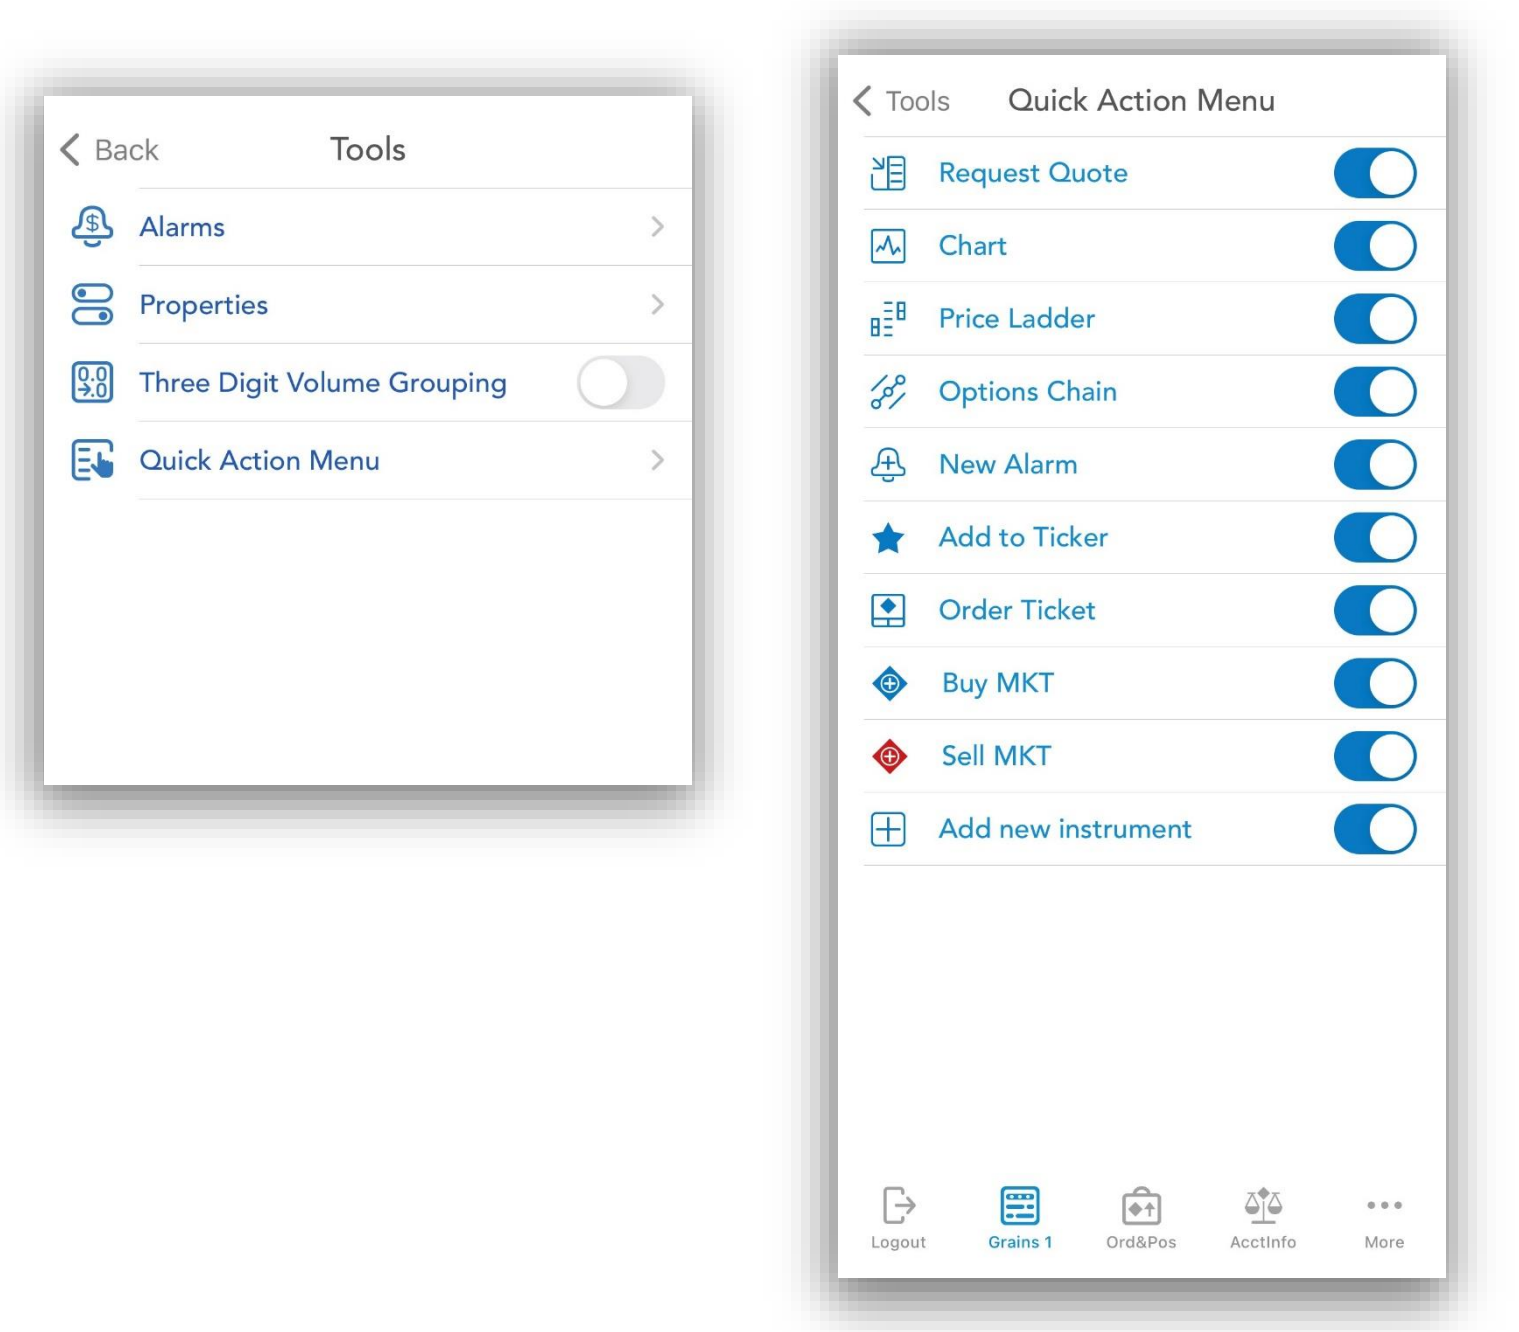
< Back Tools

Alarms >

Properties >

Three Digit Volume Grouping

Quick Action Menu >

< Tools Quick Action Menu

Request Quote

Chart

Price Ladder

Options Chain

New Alarm

Add to Ticker

Order Ticket

Buy MKT

Sell MKT

Add new instrument

Logout Grains 1 Ord&Pos AcctInfo More